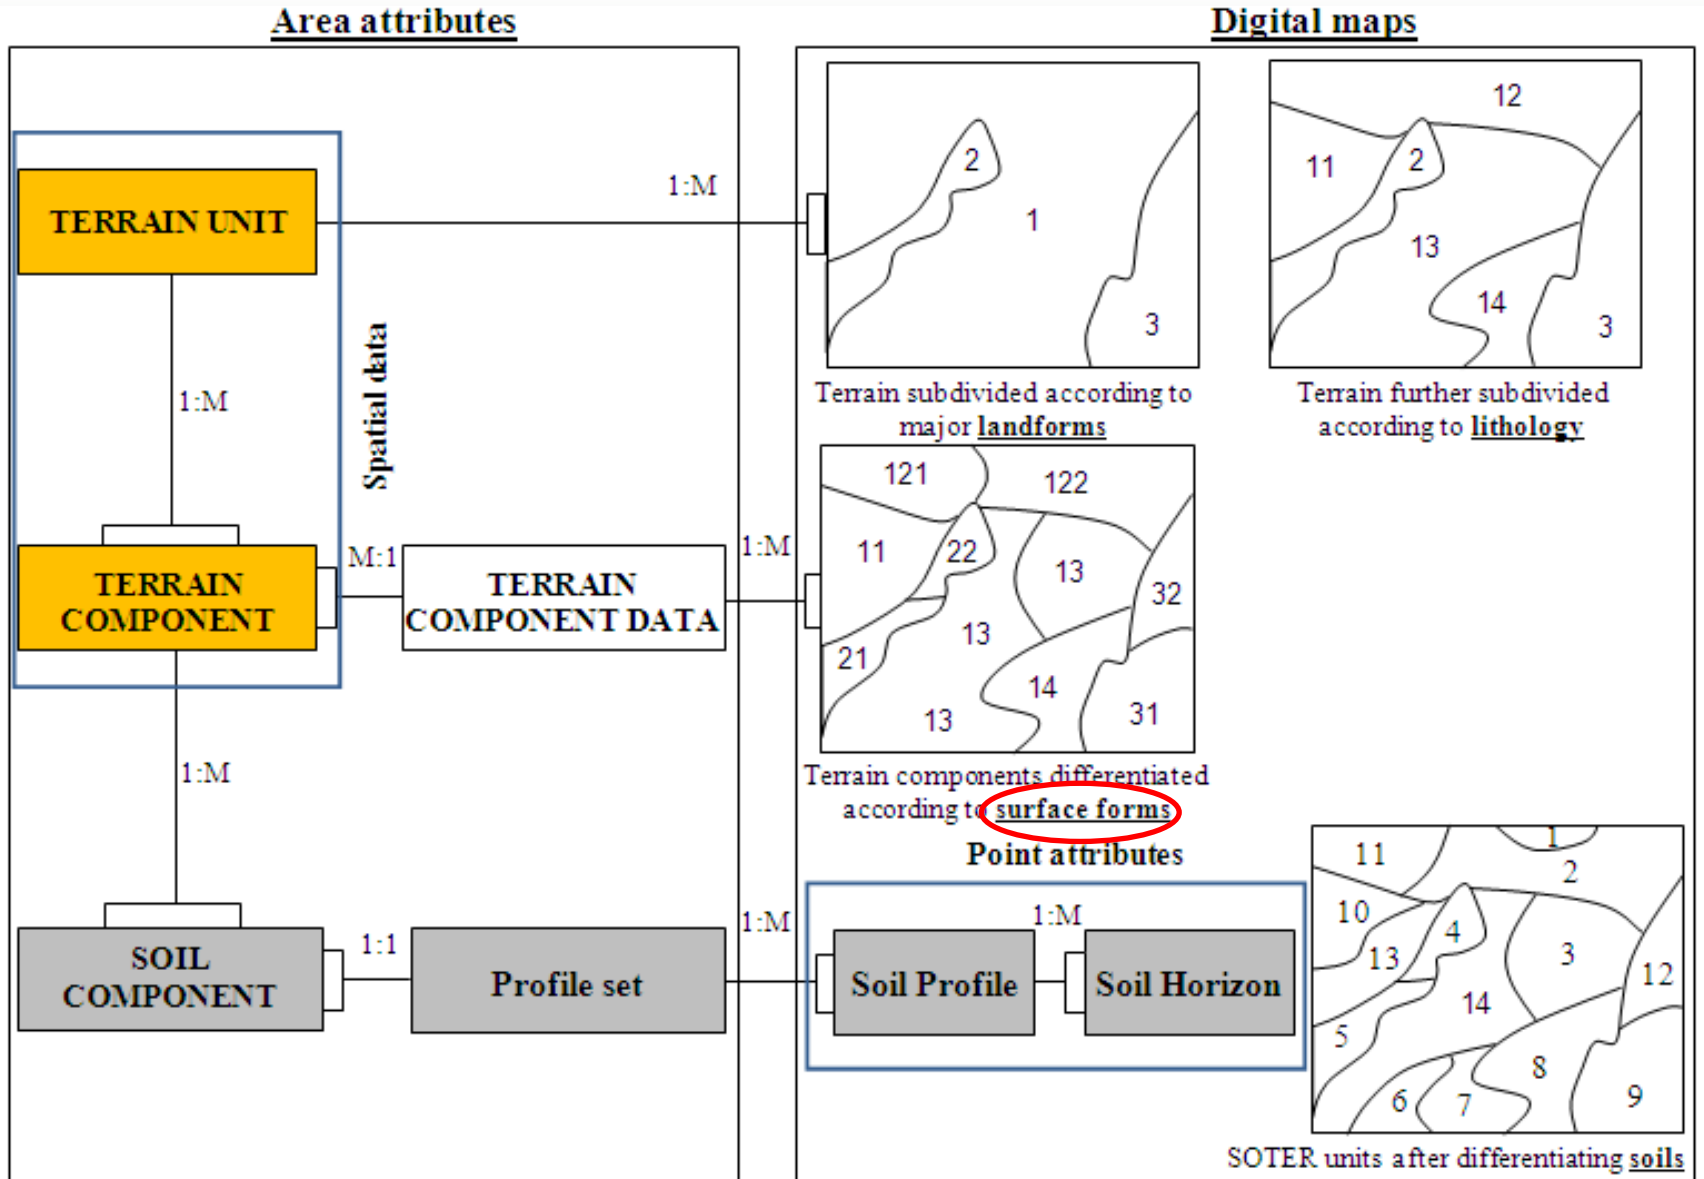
Area attributes

Digital maps

TERRAIN UNIT

1:M

Spatial data

1:M

TERRAIN COMPONENT

M:1

TERRAIN COMPONENT DATA

1:M

1:M

SOIL COMPONENT

1:1

Profile set

1:M

2

1

3

Terrain subdivided according to major landforms

12

11

2

13

14

3

Terrain further subdivided according to lithology

121

122

11

22

13

32

13

21

14

31

13

Terrain components differentiated according to surface forms

Point attributes

1:M

Soil Profile

Soil Horizon

11

1

2

10

4

13

3

12

14

5

8

6

7

9

SOTER units after differentiating soils